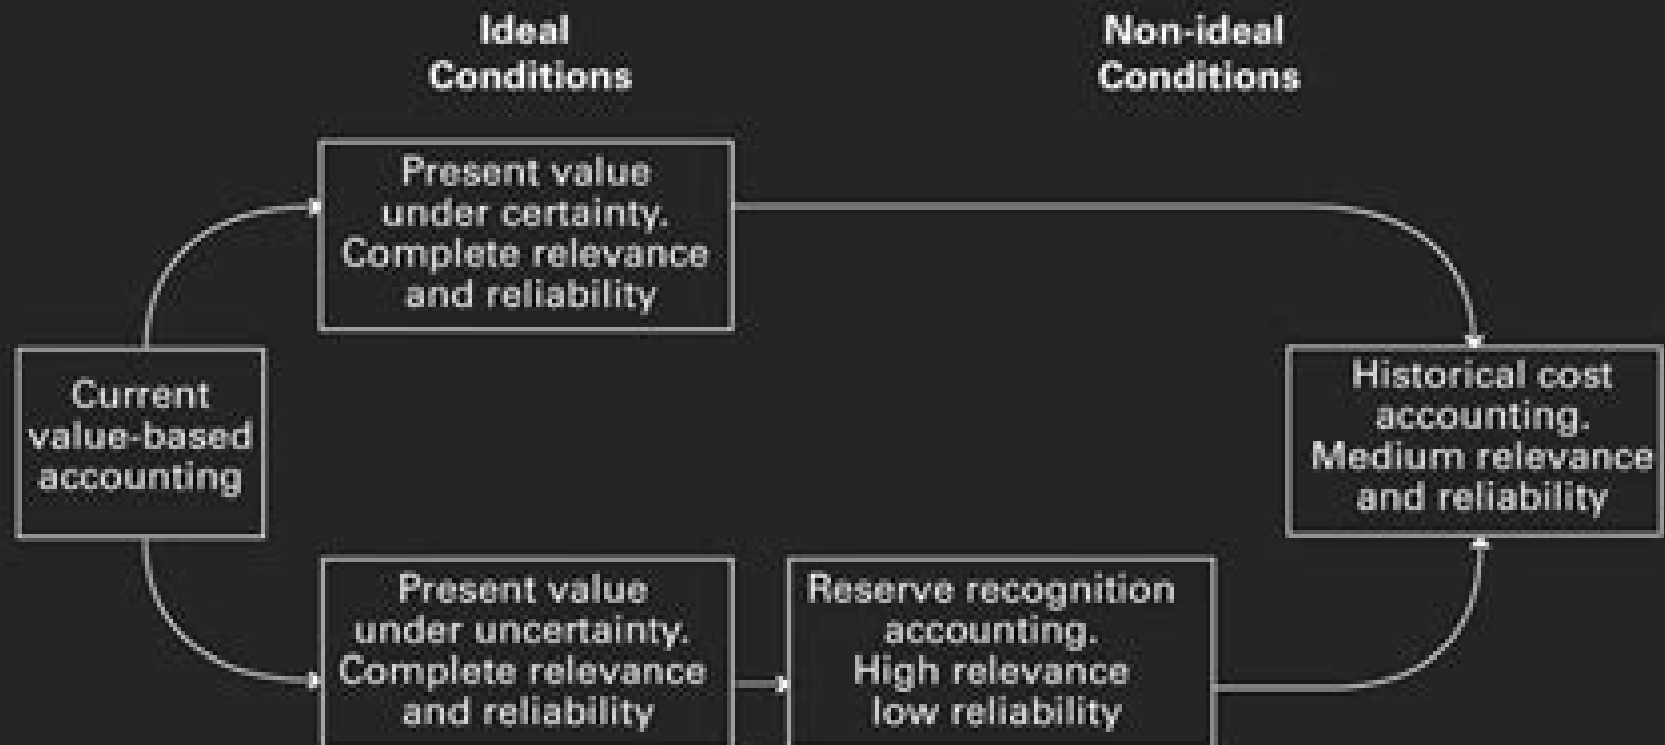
Ideal Conditions

Non-ideal Conditions

Current value-based accounting

Present value under certainty. Complete relevance and reliability

Present value under uncertainty. Complete relevance and reliability

Reserve recognition accounting. High relevance low reliability

Historical cost accounting. Medium relevance and reliability